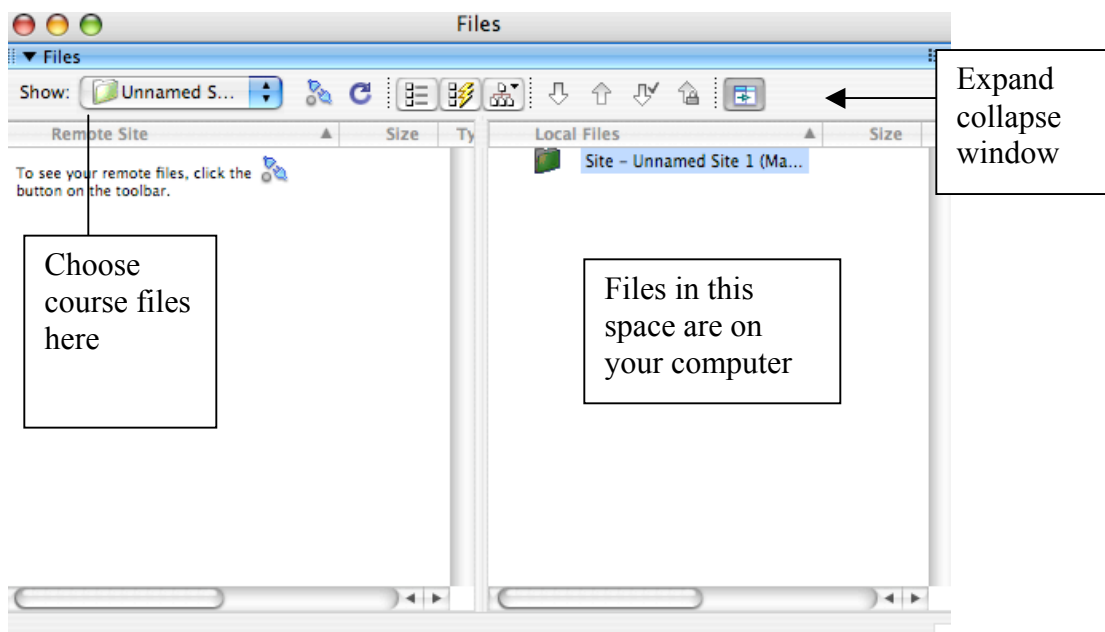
Files

▼ Files

Show: Unnamed S...

Expand collapse window

Remote Site | Size | Ty

Local Files | Size

To see your remote files, click the button on the toolbar.

Site – Unnamed Site 1 (Ma...

Choose course files here

Files in this space are on your computer